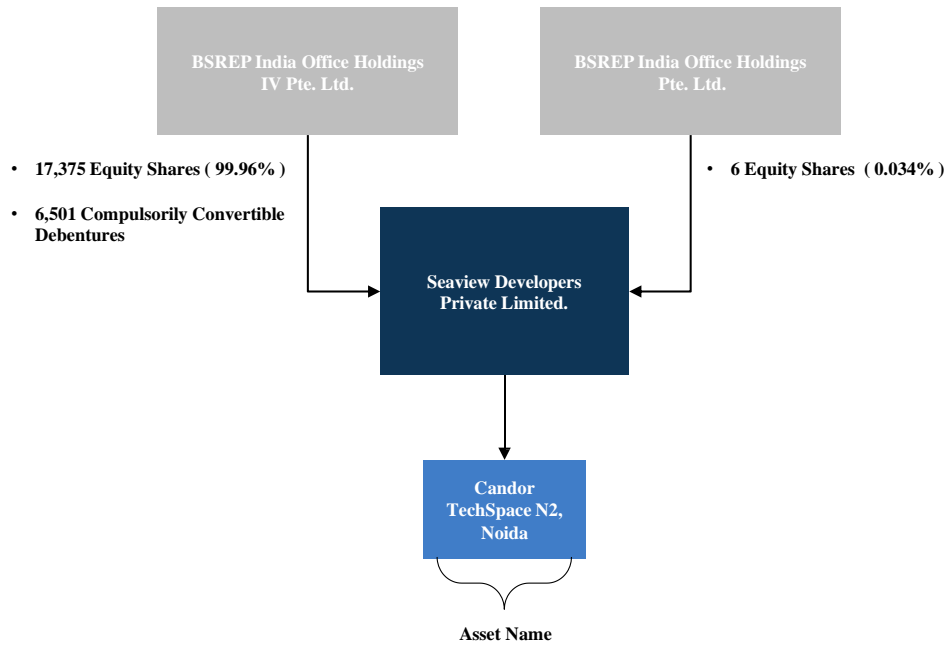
BSREP India Office Holdings IV Pte. Ltd.

BSREP India Office Holdings Pte. Ltd.

• 17,375 Equity Shares ( 99.96% )

• 6,501 Compulsorily Convertible Debentures

• 6 Equity Shares ( 0.034% )

Seaview Developers Private Limited.

Candor TechSpace N2, Noida

Asset Name